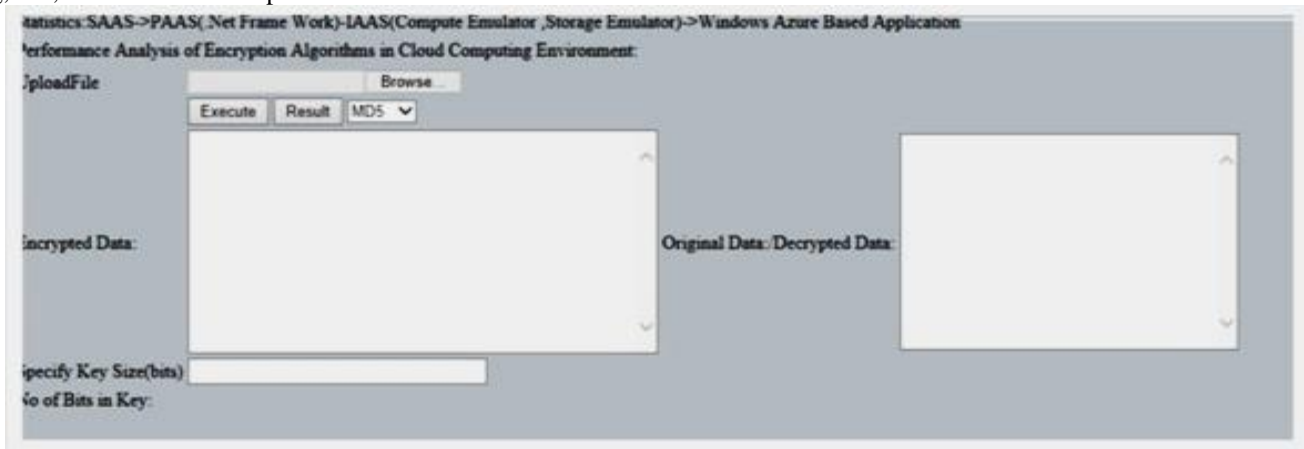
tatistics:SAAS->PAAS(.Net Frame Work)-IAAS(Compute Emulator ,Storage Emulator)->Windows Azure Based Application
'erformance Analysis of Encryption Algorithms in Cloud Computing Environment:
JploadFile Browse...
Execute Result MD5
Encrypted Data:
Original Data:/Decrypted Data:
Specify Key Size(bits)
No of Bits in Key: